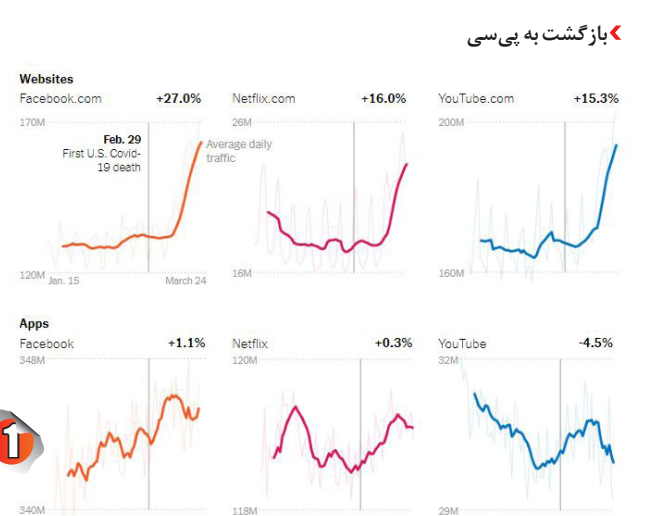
بازگشت به پی‌سی

Websites

Facebook.com +27.0%
170M
Feb. 29
First U.S. Covid-19 death
Average daily traffic
120M
Jan. 15
March 24

Netflix.com +16.0%
26M
16M

YouTube.com +15.3%
200M
160M

Apps

Facebook +1.1%
348M
340M

Netflix +0.3%
120M
118M

YouTube -4.5%
32M
29M